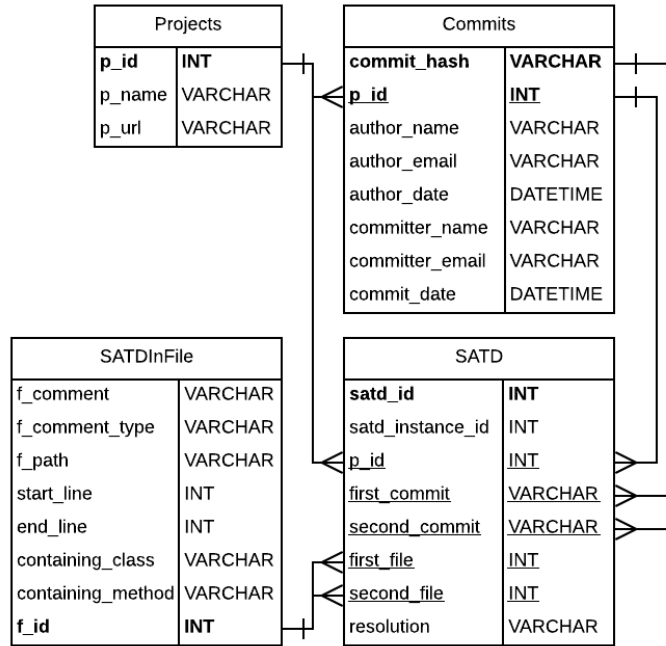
Projects

| | |
|---|---|
| p_id | INT |
| p_name | VARCHAR |
| p_url | VARCHAR |

Commits

| | |
|---|---|
| commit_hash | VARCHAR |
| p_id | INT |
| author_name | VARCHAR |
| author_email | VARCHAR |
| author_date | DATETIME |
| committer_name | VARCHAR |
| committer_email | VARCHAR |
| commit_date | DATETIME |

SATDInFile

| | |
|---|---|
| f_comment | VARCHAR |
| f_comment_type | VARCHAR |
| f_path | VARCHAR |
| start_line | INT |
| end_line | INT |
| containing_class | VARCHAR |
| containing_method | VARCHAR |
| f_id | INT |

SATD

| | |
|---|---|
| satd_id | INT |
| satd_instance_id | INT |
| p_id | INT |
| first_commit | VARCHAR |
| second_commit | VARCHAR |
| first_file | INT |
| second_file | INT |
| resolution | VARCHAR |